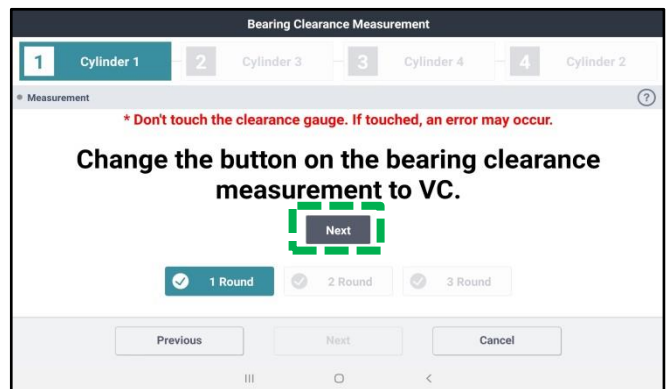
Bearing Clearance Measurement

1 Cylinder 1
2 Cylinder 3
3 Cylinder 4
4 Cylinder 2

Measurement

?

* Don't touch the clearance gauge. If touched, an error may occur.

Change the button on the bearing clearance measurement to VC.

Next

1 Round
2 Round
3 Round

Previous
Next
Cancel